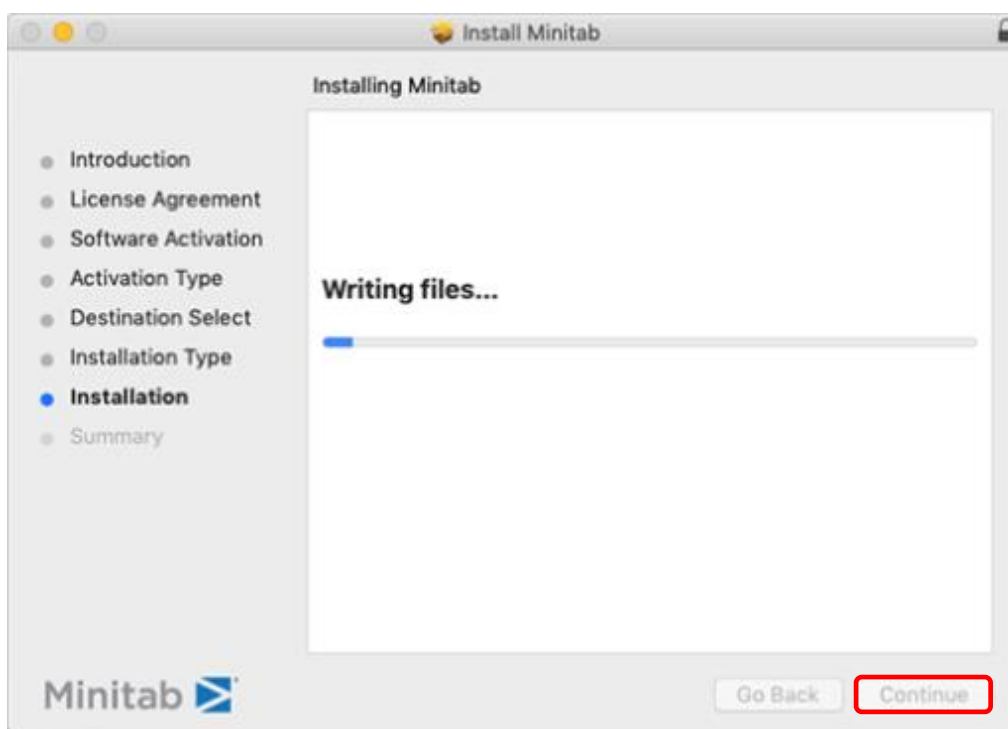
Install Minitab

Installing Minitab

Introduction
License Agreement
Software Activation
Activation Type
Destination Select
Installation Type
Installation
Summary

Writing files...

Minitab

Go Back

Continue